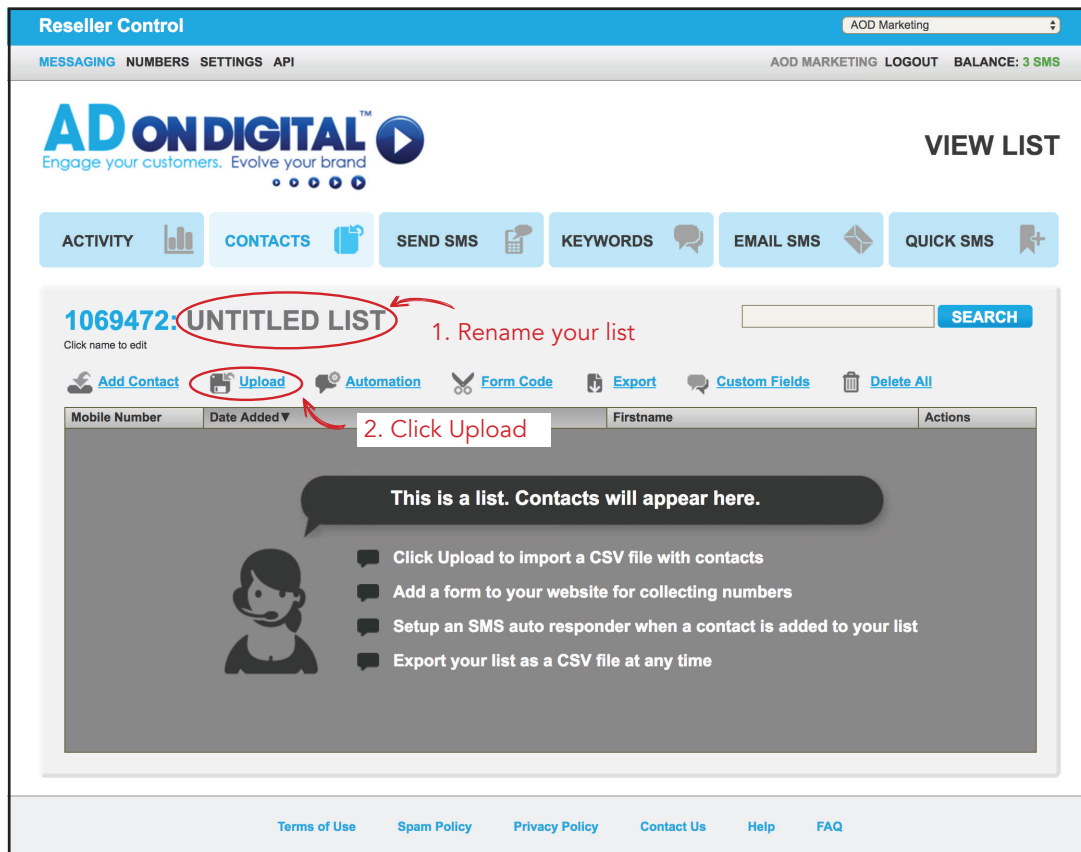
Reseller Control

AOD Marketing

MESSAGING NUMBERS SETTINGS API

AOD MARKETING LOGOUT BALANCE: 3 SMS

AD ON DIGITAL™
Engage your customers. Evolve your brand

VIEW LIST

ACTIVITY CONTACTS SEND SMS KEYWORDS EMAIL SMS QUICK SMS

1069472: UNTITLED LIST
Click name to edit

1. Rename your list

SEARCH

Add Contact Upload Automation Form Code Export Custom Fields Delete All

2. Click Upload

| Mobile Number | Date Added▼ | Firstname | Actions |
|---|---|---|---|

This is a list. Contacts will appear here.

Click Upload to import a CSV file with contacts
Add a form to your website for collecting numbers
Setup an SMS auto responder when a contact is added to your list
Export your list as a CSV file at any time

Terms of Use Spam Policy Privacy Policy Contact Us Help FAQ